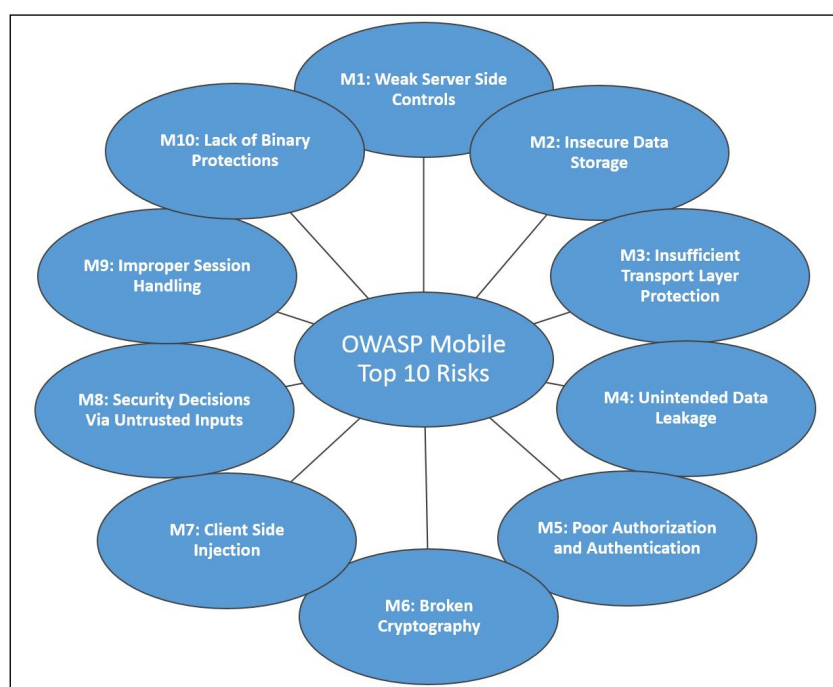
OWASP Mobile Top 10 Risks

M1: Weak Server Side Controls

M2: Insecure Data Storage

M3: Insufficient Transport Layer Protection

M4: Unintended Data Leakage

M5: Poor Authorization and Authentication

M6: Broken Cryptography

M7: Client Side Injection

M8: Security Decisions Via Untrusted Inputs

M9: Improper Session Handling

M10: Lack of Binary Protections